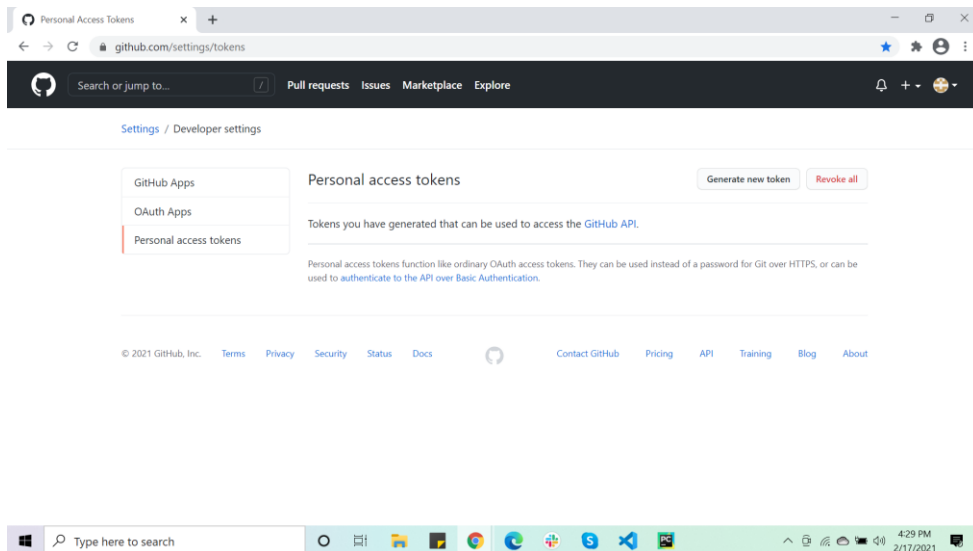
Personal Access Tokens

github.com/settings/tokens

Search or jump to...

/

Pull requests Issues Marketplace Explore

Settings / Developer settings

GitHub Apps

OAuth Apps

Personal access tokens

Personal access tokens

Generate new token

Revoke all

Tokens you have generated that can be used to access the GitHub API.

Personal access tokens function like ordinary OAuth access tokens. They can be used instead of a password for Git over HTTPS, or can be used to authenticate to the API over Basic Authentication.

© 2021 GitHub, Inc. Terms Privacy Security Status Docs Contact GitHub Pricing API Training Blog About

Type here to search

4:29 PM
2/17/2021